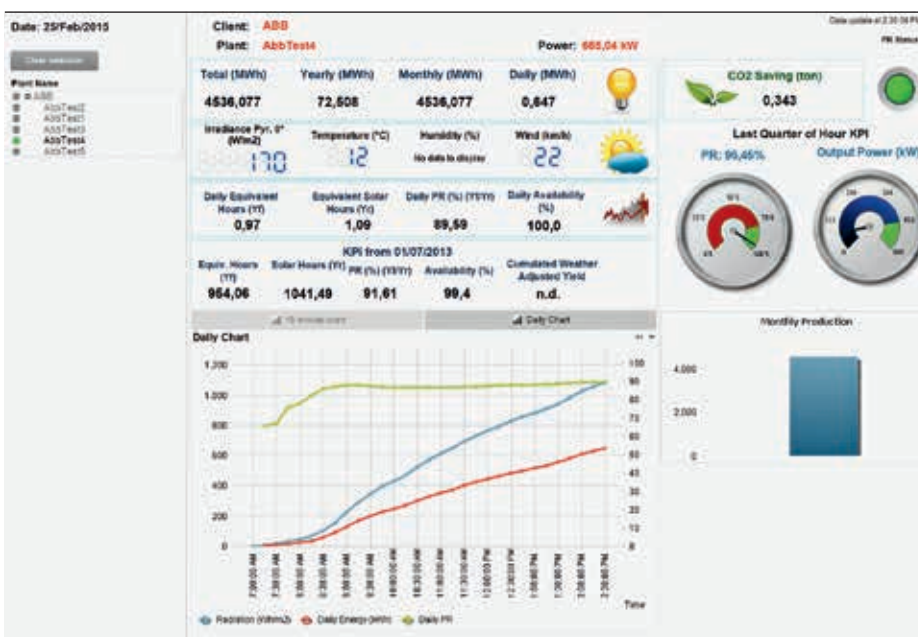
Date: 25/Feb/2015

Clear selection

Plant Name
ABB
AbbTest2
AbbTest1
AbbTest3
AbbTest4
AbbTest5

Client: ABB
Plant: AbbTest4
Power: 665,04 kW

Data update at 2:30:00 PM
PR Status

Total (MWh)
4536,077

Yearly (MWh)
72,508

Monthly (MWh)
4536,077

Daily (MWh)
0,647

CO2 Saving (ton)
0,343

Irradiance Pyr. 0° (W/m2)
170

Temperature (°C)
12

Humidity (%)
No data to display

Wind (km/h)
22

Last Quarter of Hour KPI

PR: 99,45%

Output Power (kW)

Daily Equivalent Hours (Yf)
0,97

Equivalent Solar Hours (Yr)
1,09

Daily PR (%) (Yf/Yr)
89,59

Daily Availability (%)
100,0

KPI from 01/07/2013

Equiv. Hours (Yf)
964,06

Solar Hours (Yr)
1041,49

PR (%) (Yf/Yr)
91,61

Availability (%)
99,4

Cumulated Weather Adjusted Yield
n.d.

15 minute chart

Daily Chart

Daily Chart

Monthly Production

1,200
1,000
800
600
400
200
0

100
90
80
70
60
50
40
30
20
10
0

4,000
2,000
0

7:00:00 AM
7:30:00 AM
8:00:00 AM
8:30:00 AM
9:00:00 AM
9:30:00 AM
10:00:00 AM
10:30:00 AM
11:00:00 AM
11:30:00 AM
12:00:00 PM
12:30:00 PM
1:00:00 PM
1:30:00 PM
2:00:00 PM
2:30:00 PM

Time

Radiation (W/m2)
Daily Energy (kWh)
Daily PR